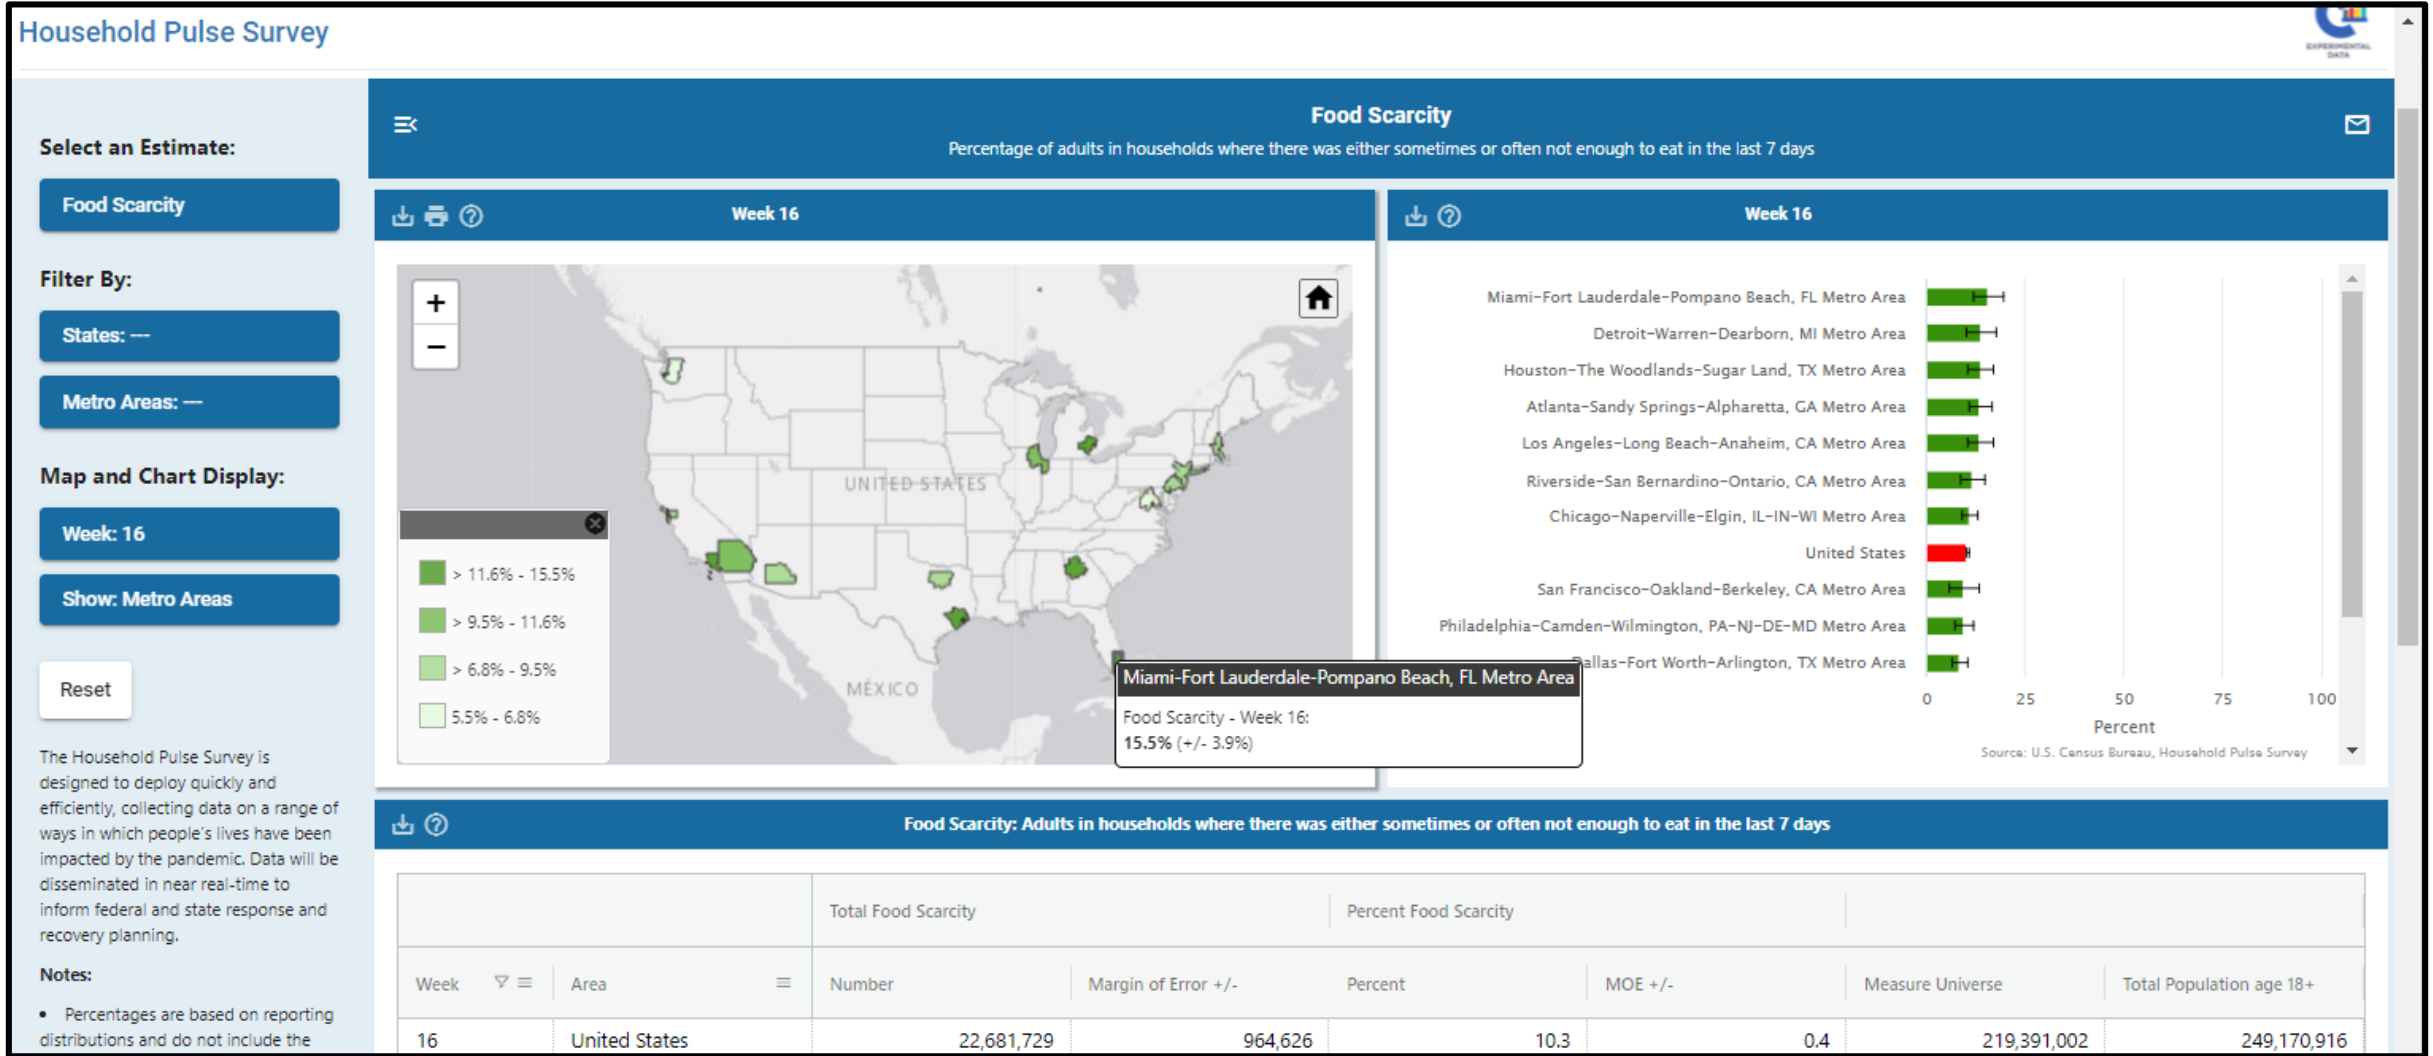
Household Pulse Survey

EXPERIMENTAL DATA

Select an Estimate:

Food Scarcity

Filter By:

States: —

Metro Areas: —

Map and Chart Display:

Week: 16

Show: Metro Areas

Reset

The Household Pulse Survey is designed to deploy quickly and efficiently, collecting data on a range of ways in which people's lives have been impacted by the pandemic. Data will be disseminated in near real-time to inform federal and state response and recovery planning.

Notes:

• Percentages are based on reporting distributions and do not include the

Food Scarcity
Percentage of adults in households where there was either sometimes or often not enough to eat in the last 7 days

Week 16

+
−

UNITED STATES

MÉXICO

> 11.6% - 15.5%
> 9.5% - 11.6%
> 6.8% - 9.5%
5.5% - 6.8%

Miami-Fort Lauderdale-Pompano Beach, FL Metro Area
Food Scarcity - Week 16:
15.5% (+/- 3.9%)

Week 16

Miami-Fort Lauderdale-Pompano Beach, FL Metro Area
Detroit-Warren-Dearborn, MI Metro Area
Houston-The Woodlands-Sugar Land, TX Metro Area
Atlanta-Sandy Springs-Alpharetta, GA Metro Area
Los Angeles-Long Beach-Anaheim, CA Metro Area
Riverside-San Bernardino-Ontario, CA Metro Area
Chicago-Naperville-Elgin, IL-IN-WI Metro Area
United States
San Francisco-Oakland-Berkeley, CA Metro Area
Philadelphia-Camden-Wilmington, PA-NJ-DE-MD Metro Area
Dallas-Fort Worth-Arlington, TX Metro Area

0 25 50 75 100
Percent
Source: U.S. Census Bureau, Household Pulse Survey

Food Scarcity: Adults in households where there was either sometimes or often not enough to eat in the last 7 days

| | | Total Food Scarcity | | Percent Food Scarcity | | | |
|---|---|---|---|---|---|---|---|
| Week | Area | Number | Margin of Error +/- | Percent | MOE +/- | Measure Universe | Total Population age 18+ |
| 16 | United States | 22,681,729 | 964,626 | 10.3 | 0.4 | 219,391,002 | 249,170,916 |